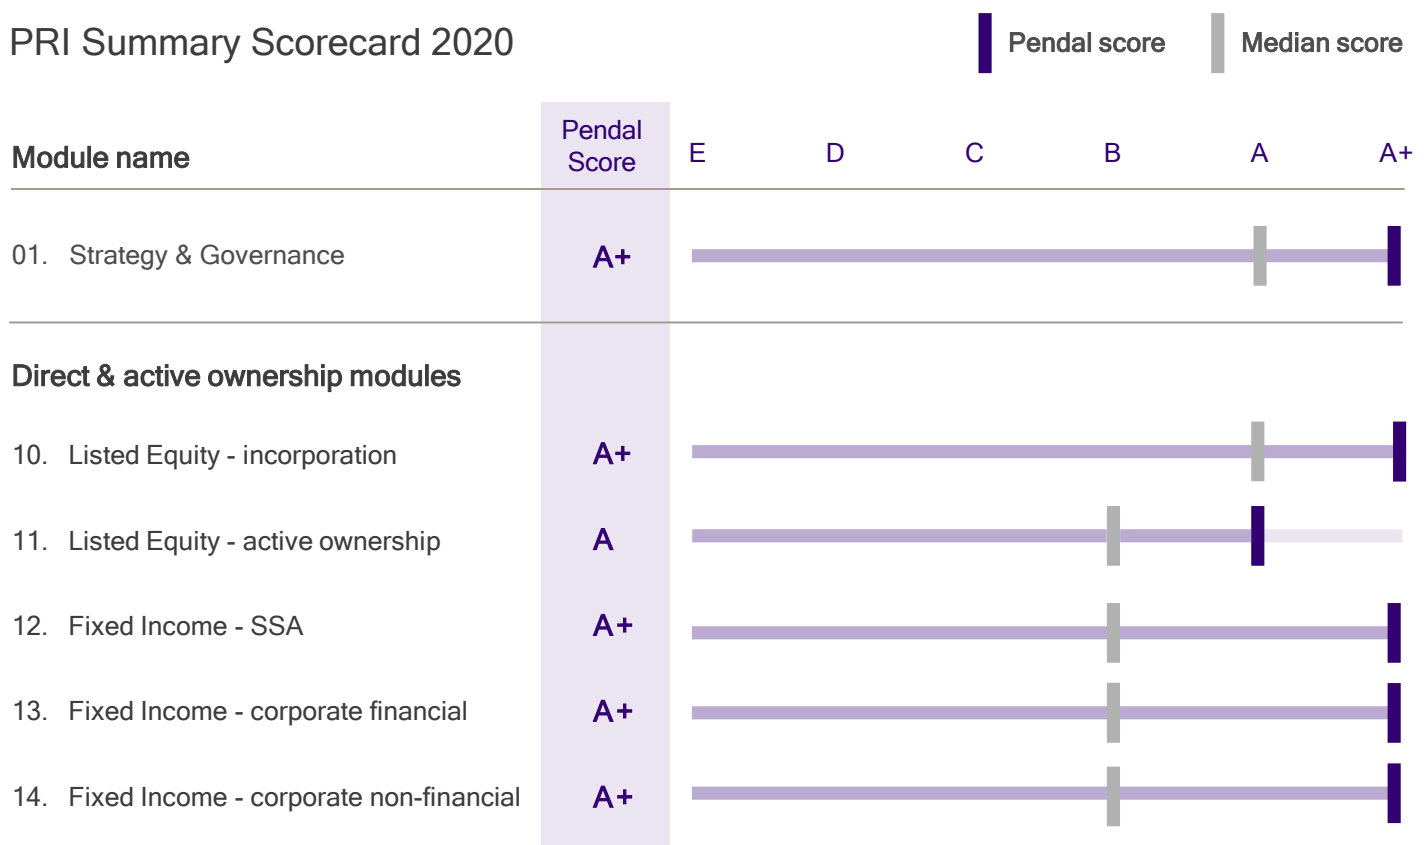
PRI Summary Scorecard 2020

Pendal score Median score

| Module name | Pendal Score | E D C B A A+ |
|---|---|---|
| 01. Strategy & Governance | A+ | |
| **Direct & active ownership modules** | | |
| 10. Listed Equity - incorporation | A+ | |
| 11. Listed Equity - active ownership | A | |
| 12. Fixed Income - SSA | A+ | |
| 13. Fixed Income - corporate financial | A+ | |
| 14. Fixed Income - corporate non-financial | A+ | |